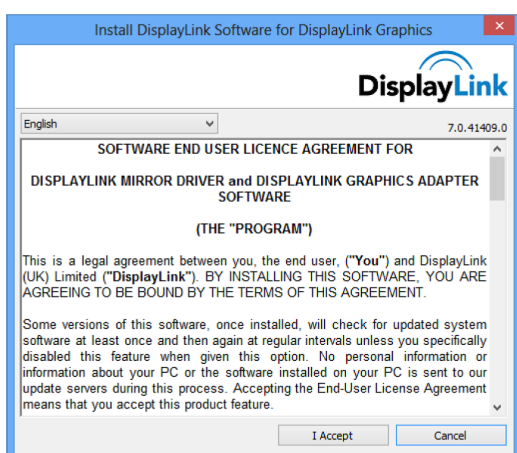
Install DisplayLink Software for DisplayLink Graphics

DisplayLink

English

7.0.41409.0

SOFTWARE END USER LICENCE AGREEMENT FOR

DISPLAYLINK MIRROR DRIVER and DISPLAYLINK GRAPHICS ADAPTER SOFTWARE

(THE "PROGRAM")

This is a legal agreement between you, the end user, ("You") and DisplayLink (UK) Limited ("DisplayLink"). BY INSTALLING THIS SOFTWARE, YOU ARE AGREEING TO BE BOUND BY THE TERMS OF THIS AGREEMENT.

Some versions of this software, once installed, will check for updated system software at least once and then again at regular intervals unless you specifically disabled this feature when given this option. No personal information or information about your PC or the software installed on your PC is sent to our update servers during this process. Accepting the End-User License Agreement means that you accept this product feature.

I Accept

Cancel